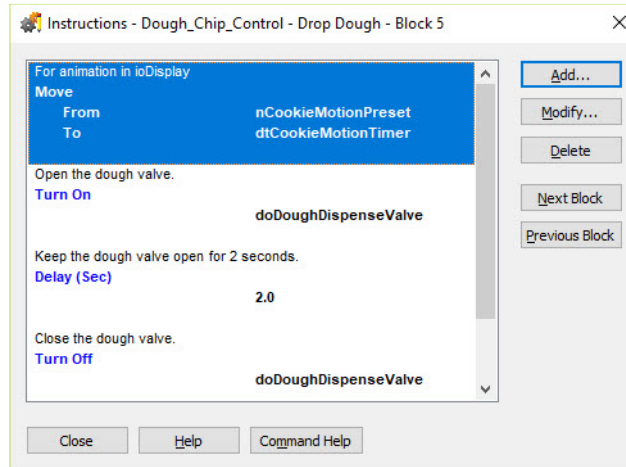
Instructions - Dough_Chip_Control - Drop Dough - Block 5

For animation in ioDisplay
Move
From nCookieMotionPreset
To dtCookieMotionTimer

Open the dough valve.
Turn On
doDoughDispenseValve

Keep the dough valve open for 2 seconds.
Delay (Sec)
2.0

Close the dough valve.
Turn Off
doDoughDispenseValve

Add...
Modify...
Delete
Next Block
Previous Block

Close
Help
Command Help